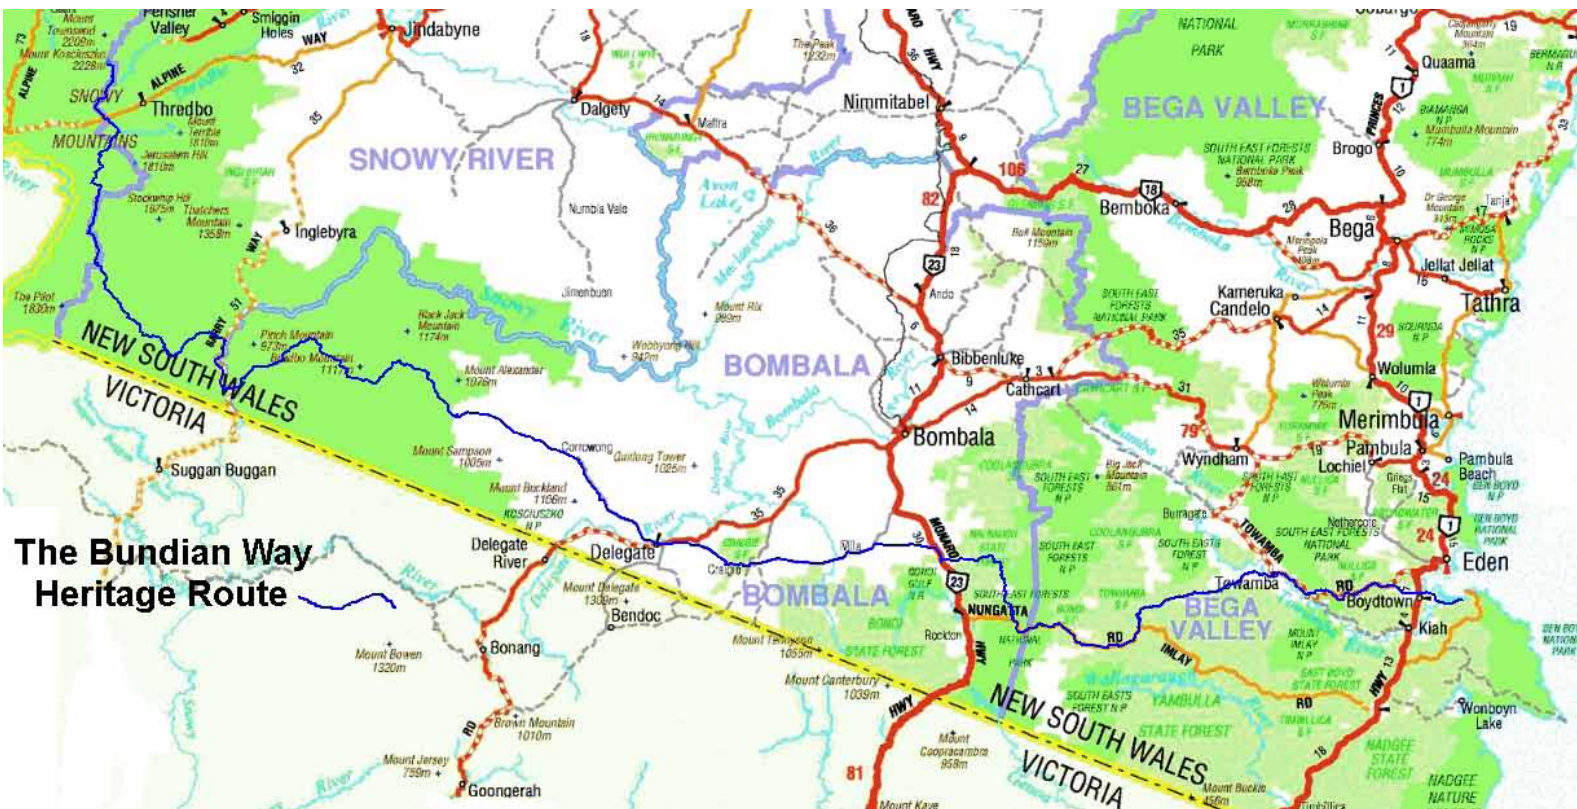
Mount Townsend 2209m
Mount Kosciuszko 2228m
Perisher Valley
Smiggin Holes
WAY
Jindabyne
ALPINE
ALPINE
SNOWY
Thredbo
MOUNTAINS
Mount Terrible 1810m
Jerusalem Hill 1810m
Stockwhip Hill 1675m
Thatchers Mountain 1358m
Inglebyra
The Pilot 1830m
SNOWY RIVER
Dalgety
Numbla Vale
Jimenbuen
The Peak 1232m
Nimmitabel
Avon Lake
Mount Rix 989m
Wobbyong Hill 942m
Pinch Mountain 973m
Bowbo Mountain 1117m
Black Jack Mountain 1174m
Mount Alexander 1076m
NEW SOUTH WALES
VICTORIA
Suggan Buggan
The Bundian Way Heritage Route
Mount Sampson 1005m
Corrowong
Gunlong Tower 1025m
Mount Buckland 1106m
KOSCIUSZKO N P
Delegate River
Delegate
Craigie
Mount Delegate 1308m
Bendoc
Bonang
Mount Bowen 1320m
Brown Mountain 1010m
Mount Jersey 759m
Goongerah
BOMBALA
Bombala
Bibbenluke
Cathcart
Ando
Bull Mountain 1159m
82
23
106
27
18
Bemboka
NATIONAL PARK
BEGA VALLEY
SOUTH EAST FORESTS NATIONAL PARK
Bemboka Peak 958m
Brogo
Quaama
Bega
Jellat Jellat
Tathra
Kameruka
Candelo
SOUTH EAST FORESTS NATIONAL PARK
29
Wolumla
Merimbula
Pambula
Pambula Beach
Lochiel
Wyndham
79
Big Jack Mountain 861m
Burragate
TOWAMBA
Nethercote
SOUTH EAST FORESTS NATIONAL PARK
Eden
24
Towamba
Boydtown
Kiah
BEGA VALLEY
BOMBALA
Mila
MONARO
NUNGATTA
Rockton
Mount Tennyson 1055m
STATE FOREST
Mount Canterbury 1039m
IMLAY
RD
YAMBULLA
STATE FOREST
NADGEE STATE FOREST
NADGEE NATURE
Wonboyn Lake
Mount Cooperacambra 958m
81
NEW SOUTH WALES
VICTORIA
Mount Buckle 456m
Mount Kaye
HWY